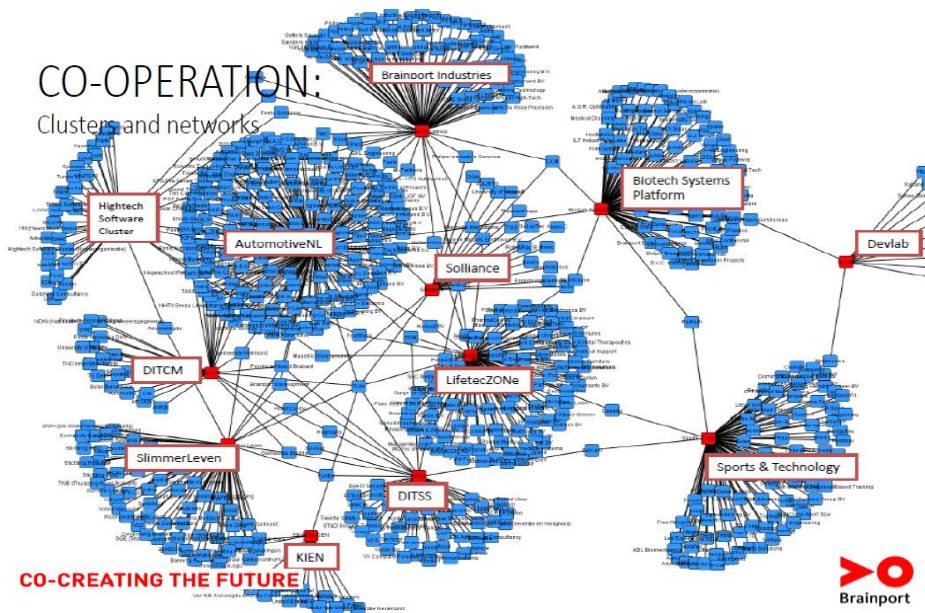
CO-OPERATION:
Clusters and networks

Brainport Industries

Hightech Software Cluster

AutomotiveNL

Biotech Systems Platform

Devlab

Solliance

DITCM

LifetecZONe

SlimmerLeven

DITSS

Sports & Technology

KIEN

CO-CREATING THE FUTURE

Brainport